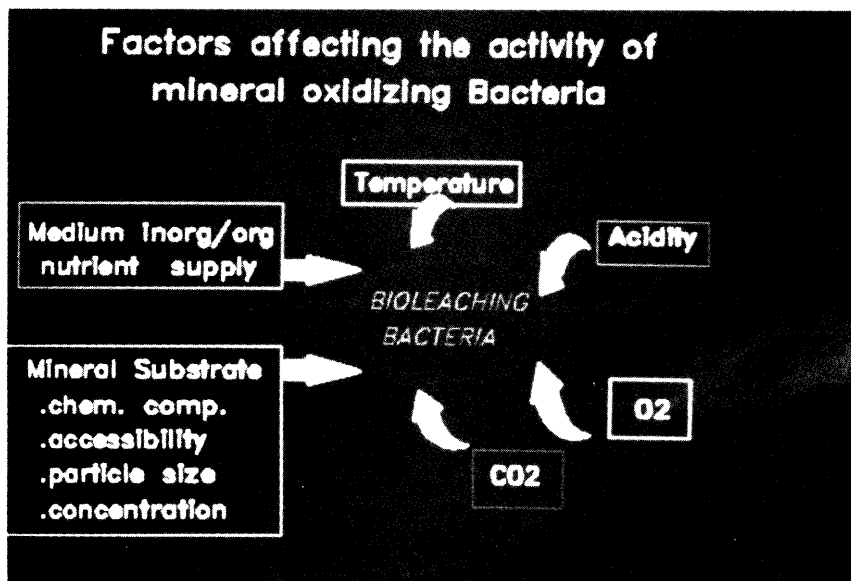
Factors affecting the activity of mineral oxidizing Bacteria

Temperature

Medium inorg/org nutrient supply

Acidity

BIOLEACHING BACTERIA

Mineral Substrate
.chem. comp.
.accessibility
.particle size
.concentration

O2

CO2